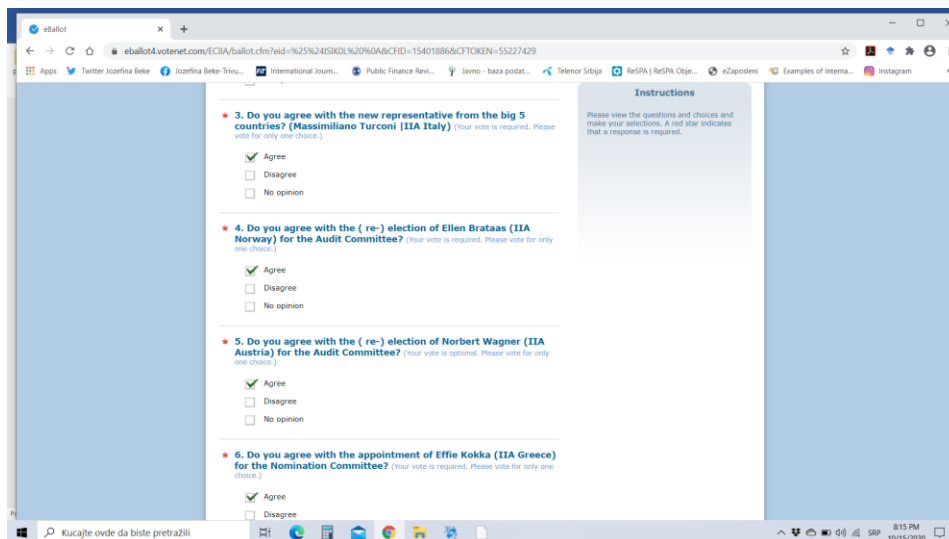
eBallot × +

eballot4.votenet.com/ECIIA/ballot.cfm?eid=%25%24ISIK0L%20%0A&CFID=15401886&CFTOKEN=55227429

Apps Twitter Jozefina Beke Jozefina Beke-Trivu... International Journ... Public Finance Revi... Javno - baza podat... Telenor Srbija ReSPA | ReSPA Obje... eZaposleni Examples of Interna... Instagram

* 3. Do you agree with the new representative from the big 5 countries? (Massimiliano Turconi |IIA Italy) (Your vote is required. Please vote for only one choice.)

Agree

Disagree

No opinion

* 4. Do you agree with the ( re-) election of Ellen Brataas (IIA Norway) for the Audit Committee? (Your vote is required. Please vote for only one choice.)

Agree

Disagree

No opinion

* 5. Do you agree with the ( re-) election of Norbert Wagner (IIA Austria) for the Audit Committee? (Your vote is optional. Please vote for only one choice.)

Agree

Disagree

No opinion

* 6. Do you agree with the appointment of Effie Kokka (IIA Greece) for the Nomination Committee? (Your vote is required. Please vote for only one choice.)

Agree

Disagree

Instructions

Please view the questions and choices and make your selections. A red star indicates that a response is required.

Kucajte ovde da biste pretražili

SRP 8:15 PM 10/15/2020